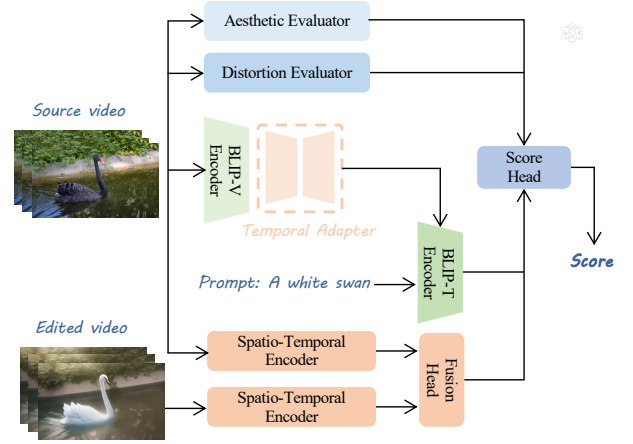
Source video

Aesthetic Evaluator

Distortion Evaluator

BLIP-V Encoder

Temporal Adapter

Score Head

Score

Prompt: A white swan

BLIP-T Encoder

Edited video

Spatio-Temporal Encoder

Spatio-Temporal Encoder

Fusion Head